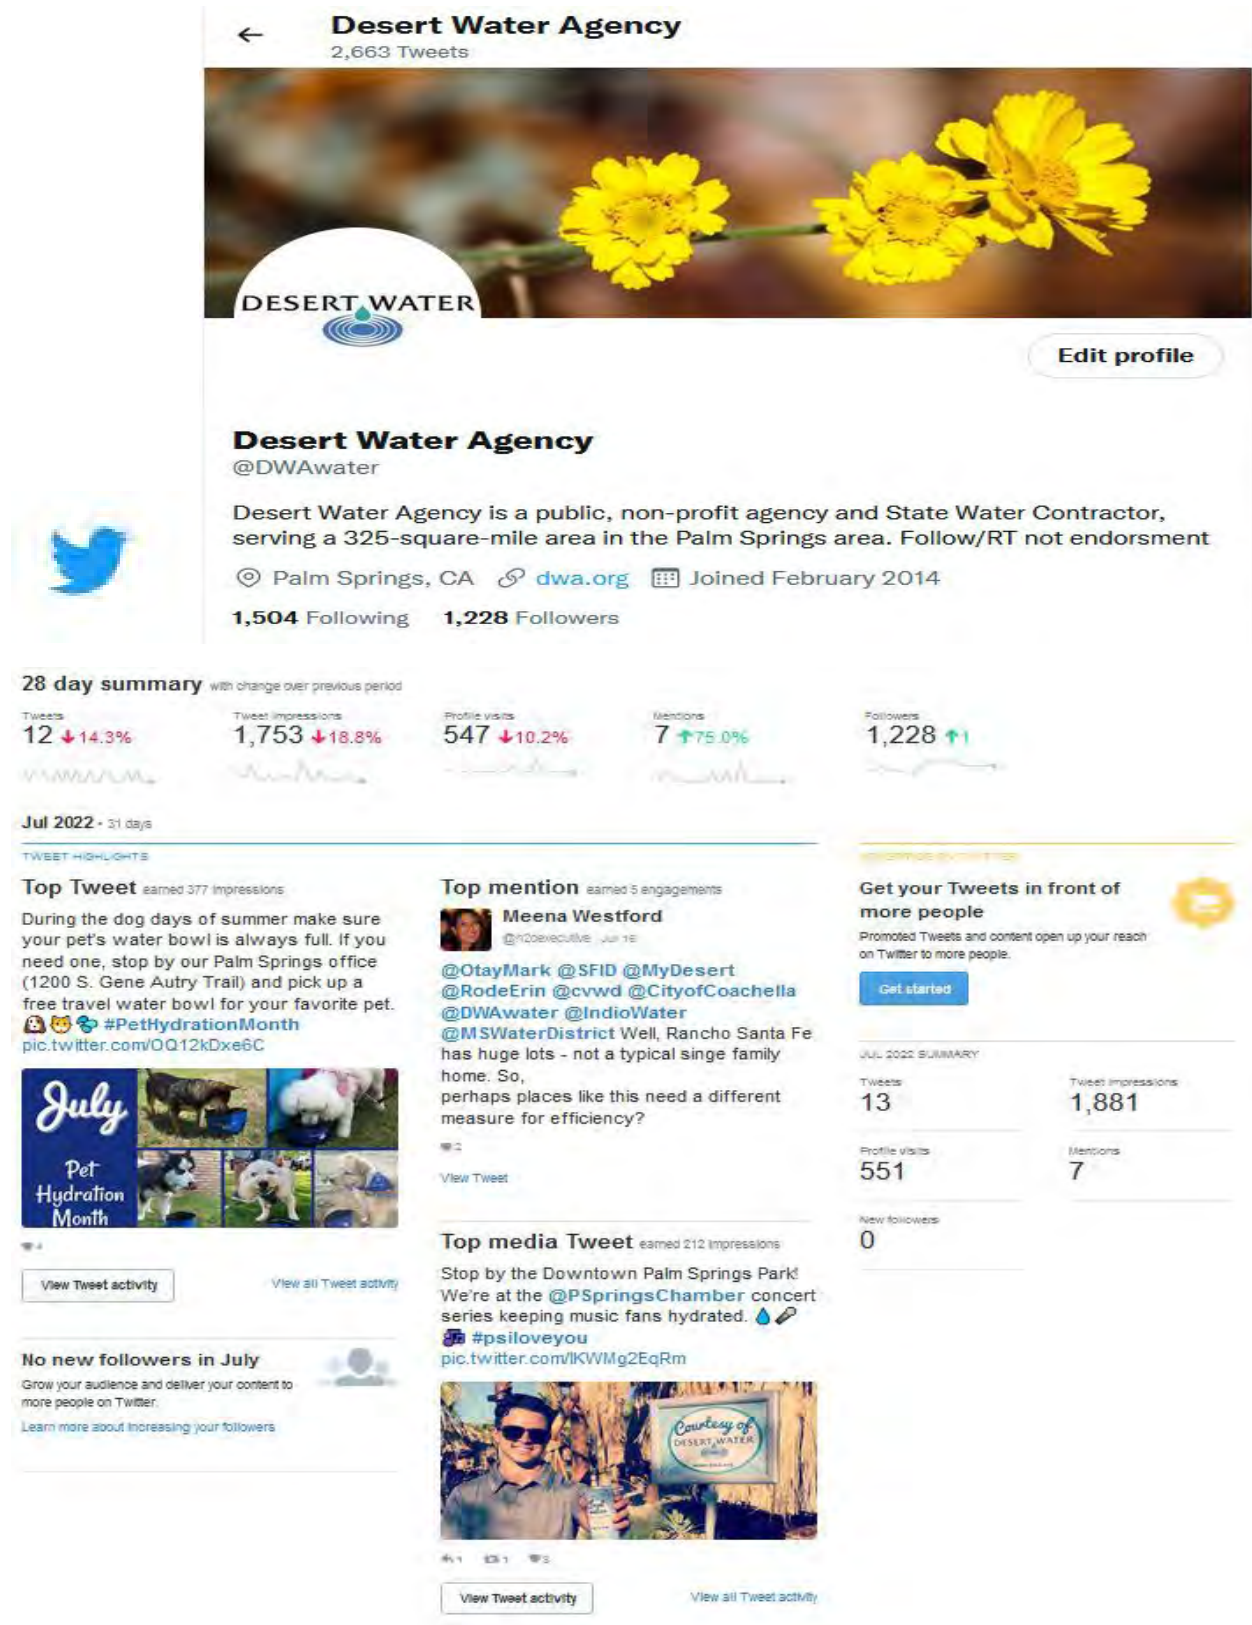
Desert Water Agency
2,663 Tweets

DESERT WATER

Edit profile

Desert Water Agency
@DWAwater

Desert Water Agency is a public, non-profit agency and State Water Contractor, serving a 325-square-mile area in the Palm Springs area. Follow/RT not endorsment

Palm Springs, CA dwa.org Joined February 2014

1,504 Following 1,228 Followers

28 day summary with change over previous period

| Tweets | Tweet impressions | Profile visits | Mentions | Followers |
|---|---|---|---|---|
| 12 ↓14.3% | 1,753 ↓18.8% | 547 ↓10.2% | 7 ↑75.0% | 1,228 ↑1 |

Jul 2022 · 31 days

TWEET HIGHLIGHTS

Top Tweet earned 377 impressions

During the dog days of summer make sure your pet's water bowl is always full. If you need one, stop by our Palm Springs office (1200 S. Gene Autry Trail) and pick up a free travel water bowl for your favorite pet. #PetHydrationMonth pic.twitter.com/OQ12kDxe6C

July Pet Hydration Month

4

View Tweet activity View all Tweet activity

No new followers in July
Grow your audience and deliver your content to more people on Twitter.
Learn more about increasing your followers

Top mention earned 5 engagements

Meena Westford
@h2oexecutive · Jul 16

@OtayMark @SFID @MyDesert @RodeErin @cvwd @CityofCoachella @DWAwater @IndioWater @MSWaterDistrict Well, Rancho Santa Fe has huge lots - not a typical singe family home. So, perhaps places like this need a different measure for efficiency?

2

View Tweet

Top media Tweet earned 212 impressions

Stop by the Downtown Palm Springs Park! We're at the @PSpringsChamber concert series keeping music fans hydrated. #psiloveyou pic.twitter.com/lKWMg2EqRm

Courtesy of DESERT WATER

1 1 3

View Tweet activity View all Tweet activity

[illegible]

Get your Tweets in front of more people
Promoted Tweets and content open up your reach on Twitter to more people.

Get started

JUL 2022 SUMMARY

Tweets
13

Tweet impressions
1,881

Profile visits
551

Mentions
7

New followers
0